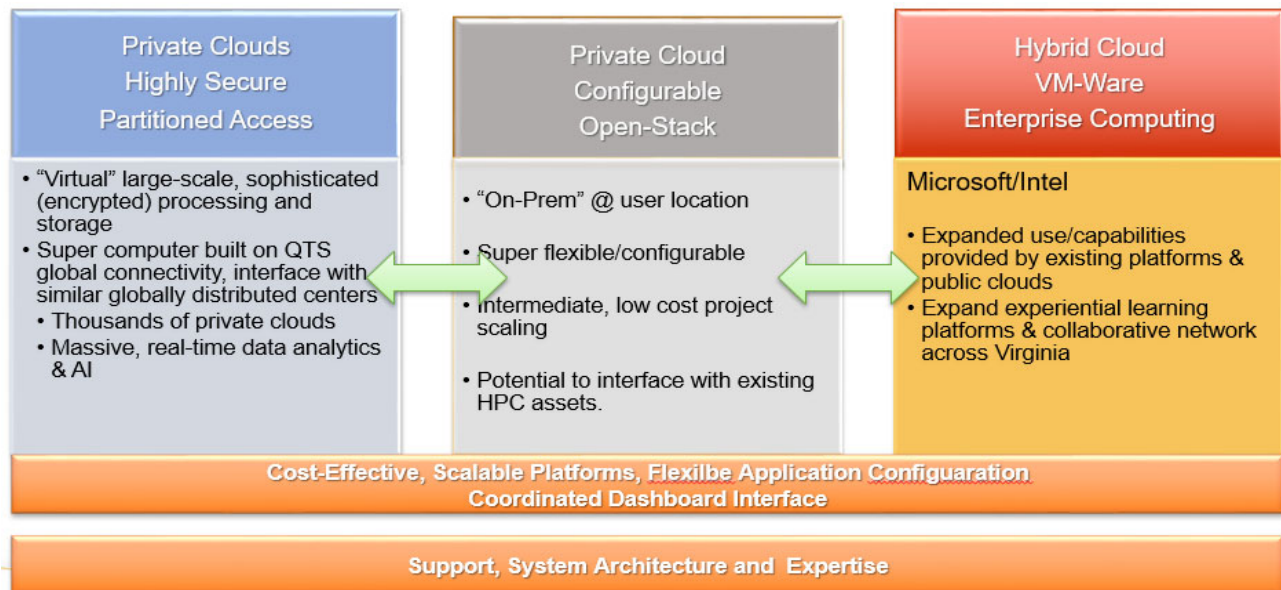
Private Clouds
Highly Secure
Partitioned Access

• "Virtual" large-scale, sophisticated (encrypted) processing and storage
• Super computer built on QTS global connectivity, interface with similar globally distributed centers
• Thousands of private clouds
• Massive, real-time data analytics & AI

Private Cloud
Configurable
Open-Stack

• "On-Prem" @ user location
• Super flexible/configurable
• Intermediate, low cost project scaling
• Potential to interface with existing HPC assets.

Hybrid Cloud
VM-Ware
Enterprise Computing

Microsoft/Intel

• Expanded use/capabilities provided by existing platforms & public clouds
• Expand experiential learning platforms & collaborative network across Virginia

Cost-Effective, Scalable Platforms, Flexilbe Application Configuaration
Coordinated Dashboard Interface

Support, System Architecture and Expertise